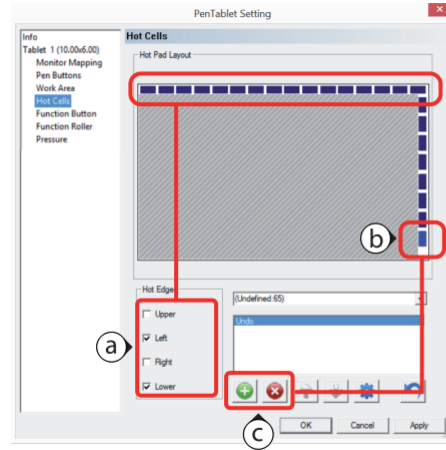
PenTablet Setting

Info
Tablet 1 (10.00x6.00)
Monitor Mapping
Pen Buttons
Work Area
Hot Cells
Function Button
Function Roller
Pressure

Hot Cells

Hot Pad Layout

b

Hot Edge
Upper
Left
Right
Lower

a

(Undefined:65)

Undo

c

OK
Cancel
Apply